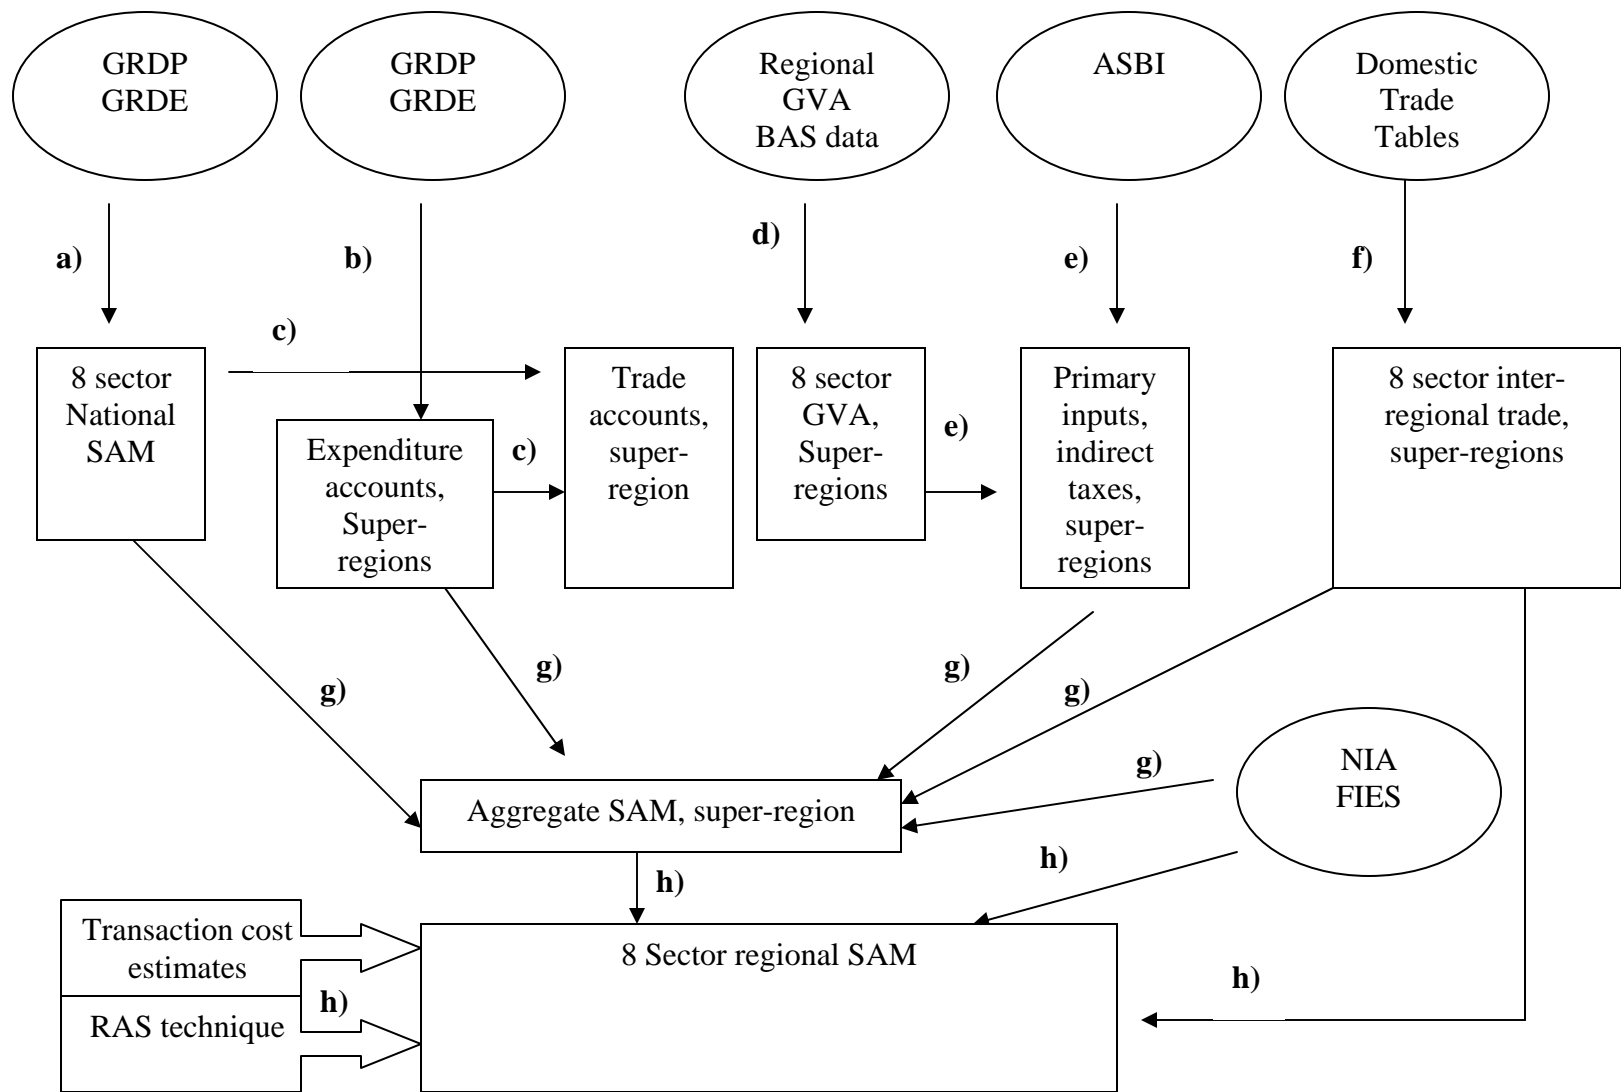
GRDP
GRDE

GRDP
GRDE

Regional
GVA
BAS data

ASBI

Domestic
Trade
Tables

a)

b)

d)

e)

f)

c)

8 sector
National
SAM

Trade
accounts,
super-
region

8 sector
GVA,
Super-
regions

Primary
inputs,
indirect
taxes,
super-
regions

8 sector inter-regional trade, super-regions

Expenditure
accounts,
Super-
regions

c)

e)

g)

g)

g)

g)

g)

NIA
FIES

Aggregate SAM, super-region

h)

h)

Transaction cost
estimates

RAS technique

h)

8 Sector regional SAM

h)